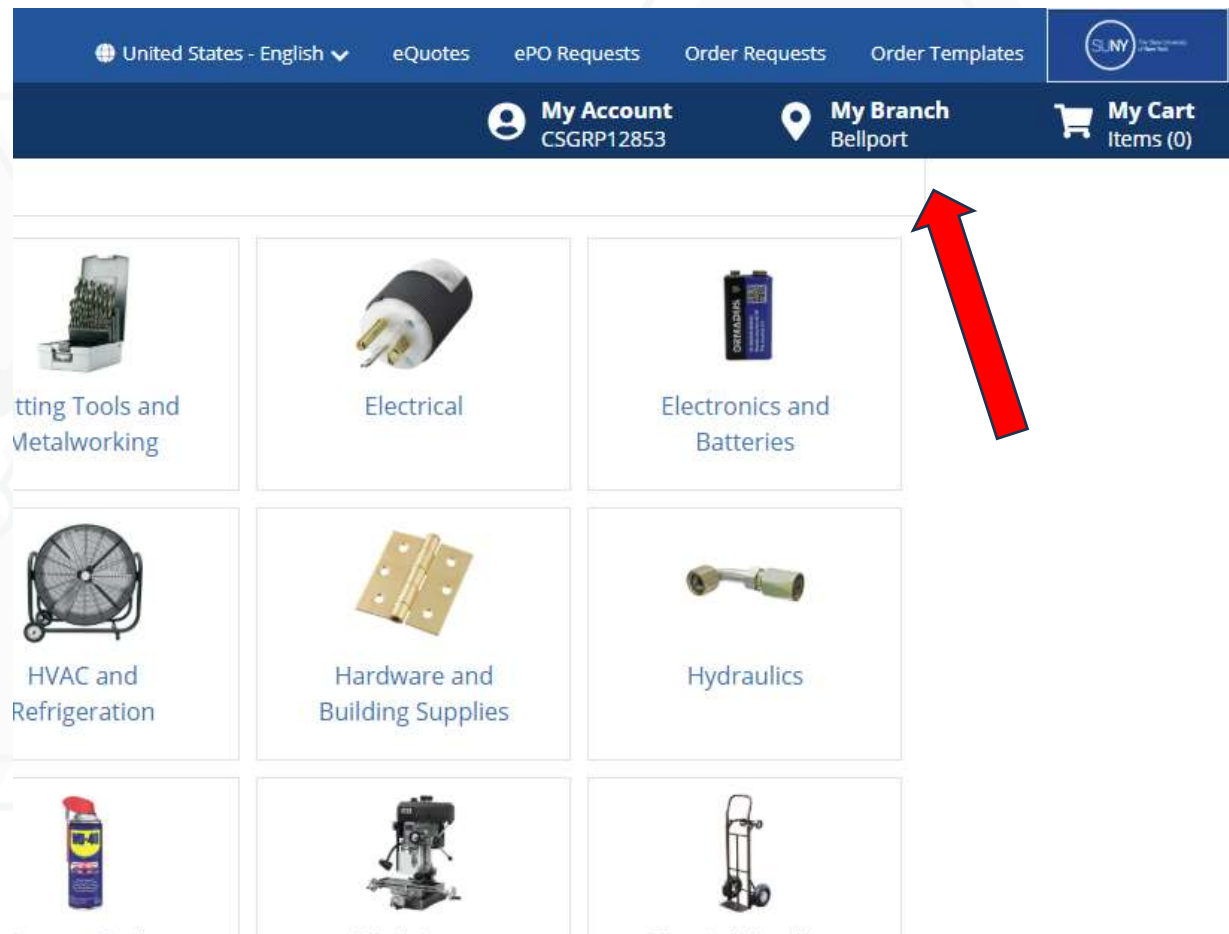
United States - English eQuotes ePO Requests Order Requests Order Templates

SUNY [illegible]

My Account CSGRP12853 My Branch Bellport My Cart Items (0)

tting Tools and Metalworking

Electrical

Electronics and Batteries

HVAC and Refrigeration

Hardware and Building Supplies

Hydraulics

WD-40